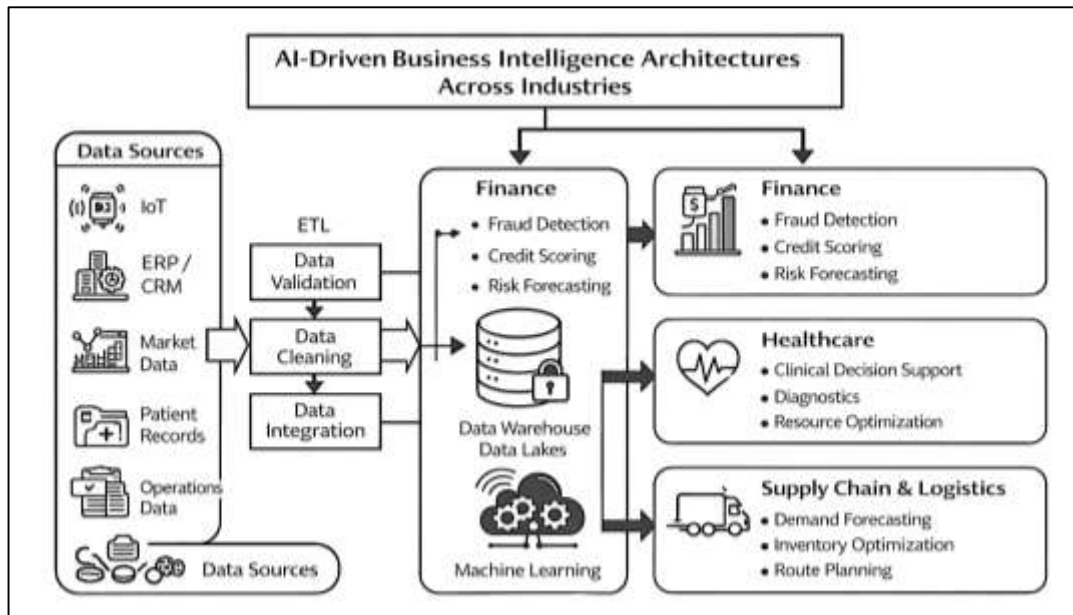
AI-Driven Business Intelligence Architectures Across Industries

Data Sources

IoT

ERP / CRM

Market Data

Patient Records

Operations Data

Data Sources

ETL

Data Validation

Data Cleaning

Data Integration

Finance

• Fraud Detection

• Credit Scoring

• Risk Forecasting

Data Warehouse Data Lakes

Machine Learning

Finance

• Fraud Detection

• Credit Scoring

• Risk Forecasting

Healthcare

• Clinical Decision Support

• Diagnostics

• Resource Optimization

Supply Chain & Logistics

• Demand Forecasting

• Inventory Optimization

• Route Planning